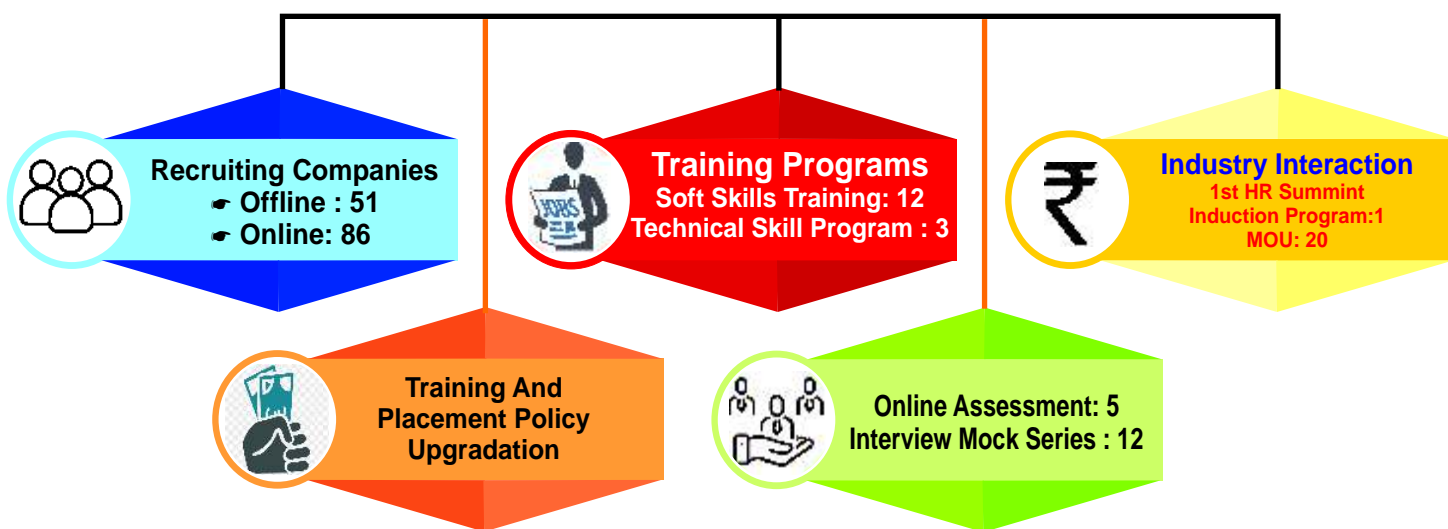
Recruiting Companies
☛ Offline : 51
☛ Online: 86

Training Programs
Soft Skills Training: 12
Technical Skill Program : 3

Industry Interaction
1st HR Summint
Induction Program:1
MOU: 20

Training And Placement Policy Upgradation

Online Assessment: 5
Interview Mock Series : 12